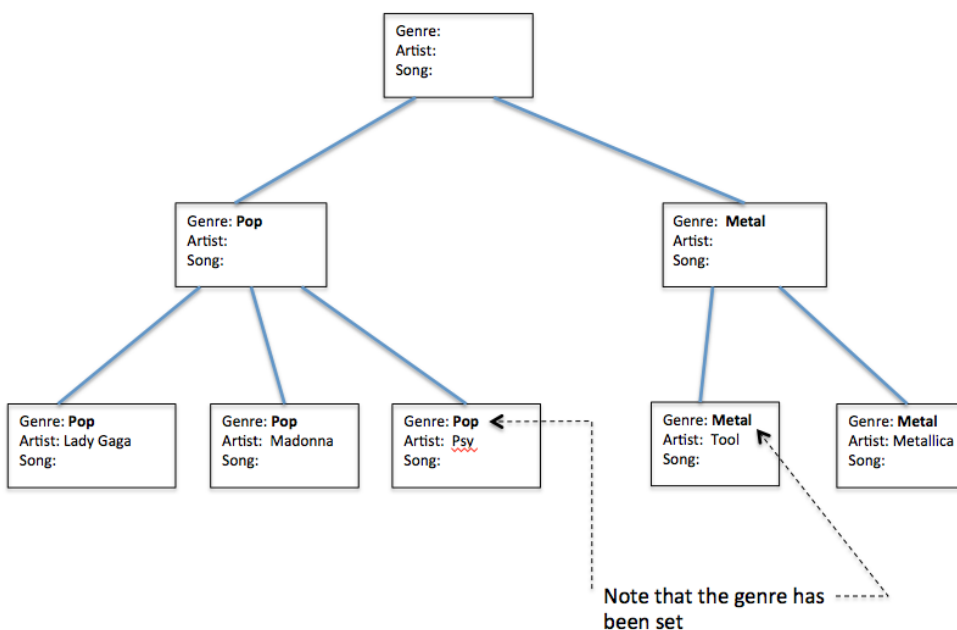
Genre:
Artist:
Song:

Genre: **Pop**
Artist:
Song:

Genre: **Metal**
Artist:
Song:

Genre: **Pop**
Artist: Lady Gaga
Song:

Genre: **Pop**
Artist: Madonna
Song:

Genre: **Pop**
Artist: Psy
Song:

Genre: **Metal**
Artist: Tool
Song:

Genre: **Metal**
Artist: Metallica
Song:

Note that the genre has been set